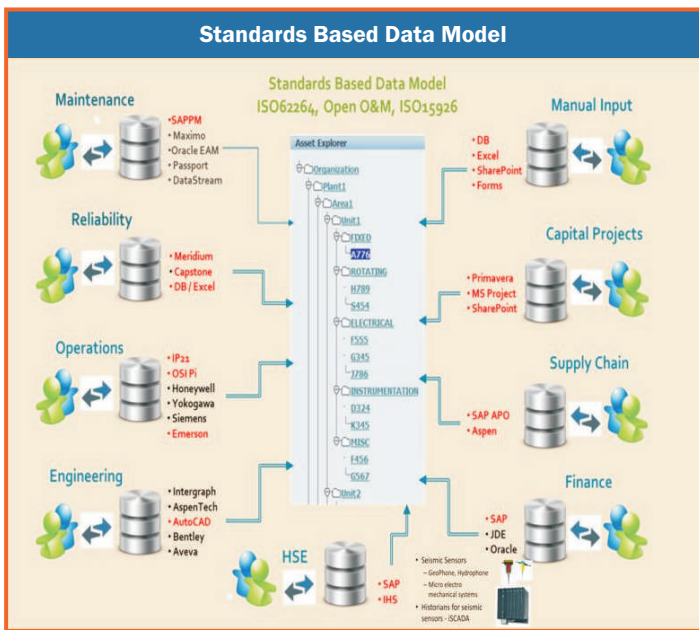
Standards Based Data Model

Standards Based Data Model
ISO62264, Open O&M, ISO15926

Maintenance
• SAPPM
• Maximo
• Oracle EAM
• Passport
• DataStream

Reliability
• Meridium
• Capstone
• DB / Excel

Operations
• IP21
• OSI Pi
• Honeywell
• Yokogawa
• Siemens
• Emerson

Engineering
• Intergraph
• AspenTech
• AutoCAD
• Bentley
• Aveva

HSE
• SAP
• IHS

• Seismic Sensors
– GeoPhone, Hydrophone
– Micro electro mechanical systems
• Historians for seismic sensors - iSCADA

Asset Explorer
Organization
Plant1
Area1
Unit1
FIXED
A778
ROTATING
H789
S454
ELECTRICAL
F555
G345
J786
INSTRUMENTATION
D324
K345
MISC
F456
G567
Unit2

Manual Input
• DB
• Excel
• SharePoint
• Forms

Capital Projects
• Primavera
• MS Project
• SharePoint

Supply Chain
• SAP APO
• Aspen

Finance
• SAP
• JDE
• Oracle